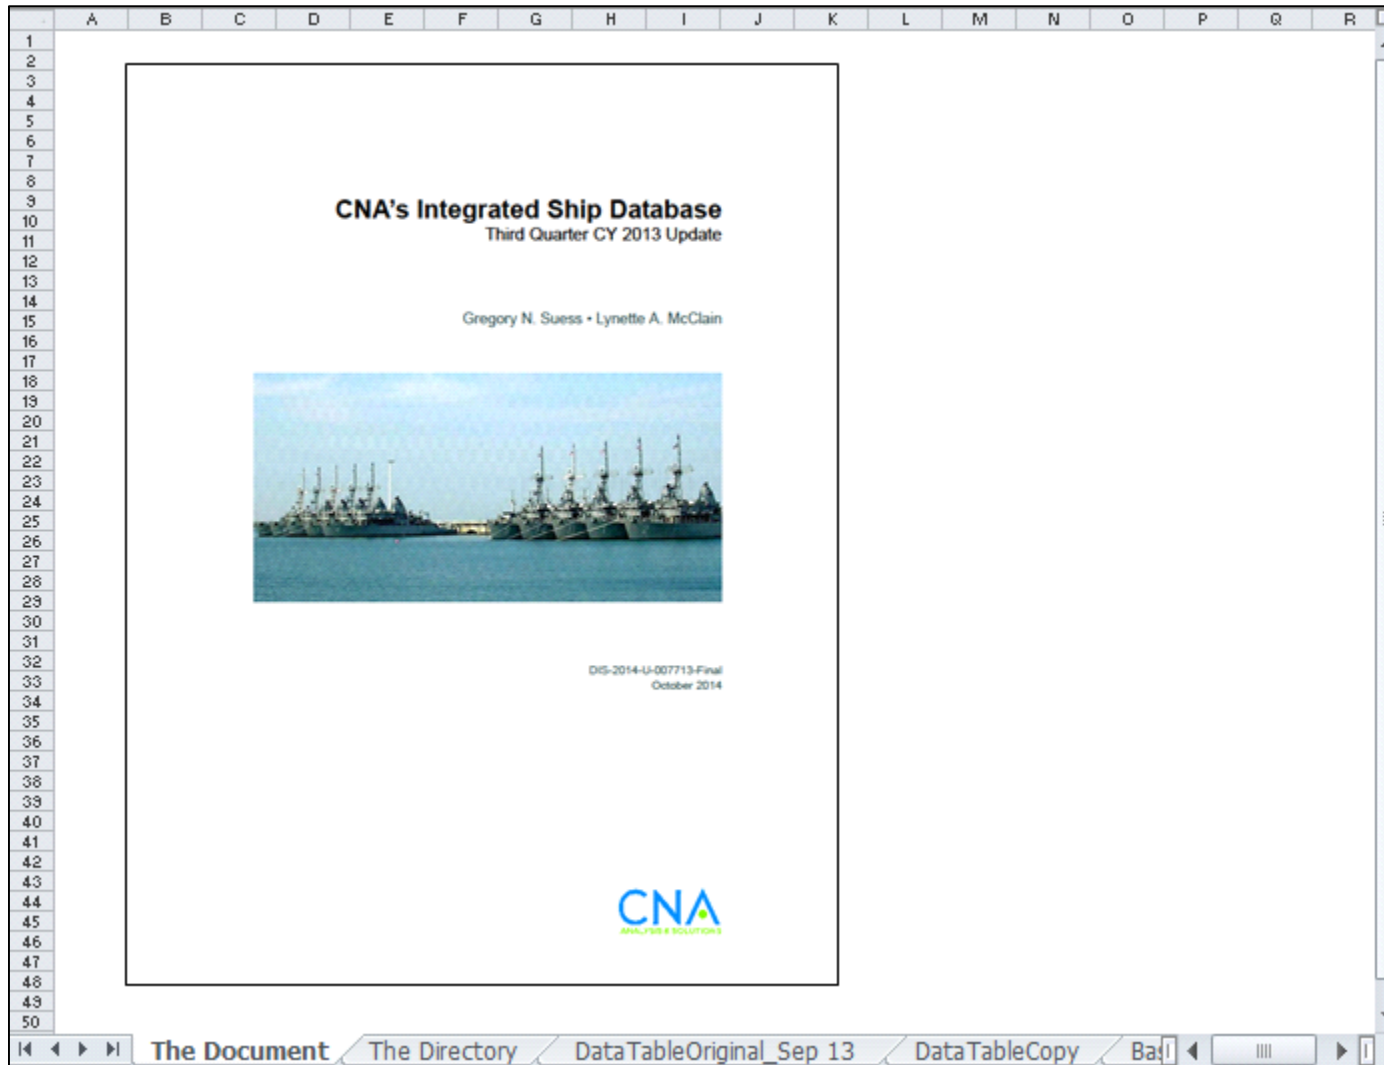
A B C D E F G H I J K L M N O P Q R

1 2 3 4 5 6 7 8 9 10 11 12 13 14 15 16 17 18 19 20 21 22 23 24 25 26 27 28 29 30 31 32 33 34 35 36 37 38 39 40 41 42 43 44 45 46 47 48 49 50

CNA's Integrated Ship Database
Third Quarter CY 2013 Update

Gregory N. Suess • Lynette A. McClain

DIS-2014-U-007713-Final
October 2014

CNA
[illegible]

The Document The Directory DataTableOriginal_Sep 13 DataTableCopy Ba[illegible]